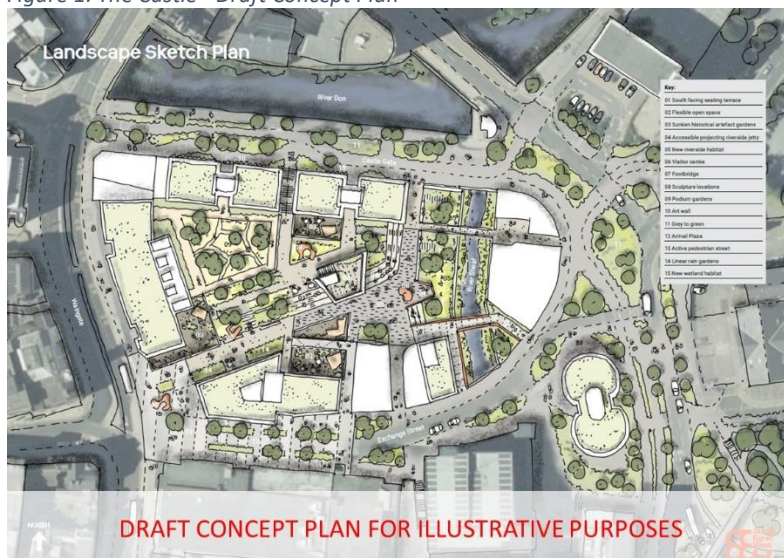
Figure 1: The Castle - Draft Concept Plan

Landscape Sketch Plan

River Don

Castle Gate

Waingate

Exchange Street

Key:
01 South facing seating terrace
02 Flexible open space
03 Sunken historical artefact gardens
04 Accessible projecting riverside jetty
05 New riverside habitat
06 Visitor centre
07 Footbridge
08 Sculpture locations
09 Podium gardens
10 Art wall
11 Grey to green
12 Arrival Plaza
13 Active pedestrian street
14 Linear rain gardens
15 New wetland habitat

NORTH

DRAFT CONCEPT PLAN FOR ILLUSTRATIVE PURPOSES